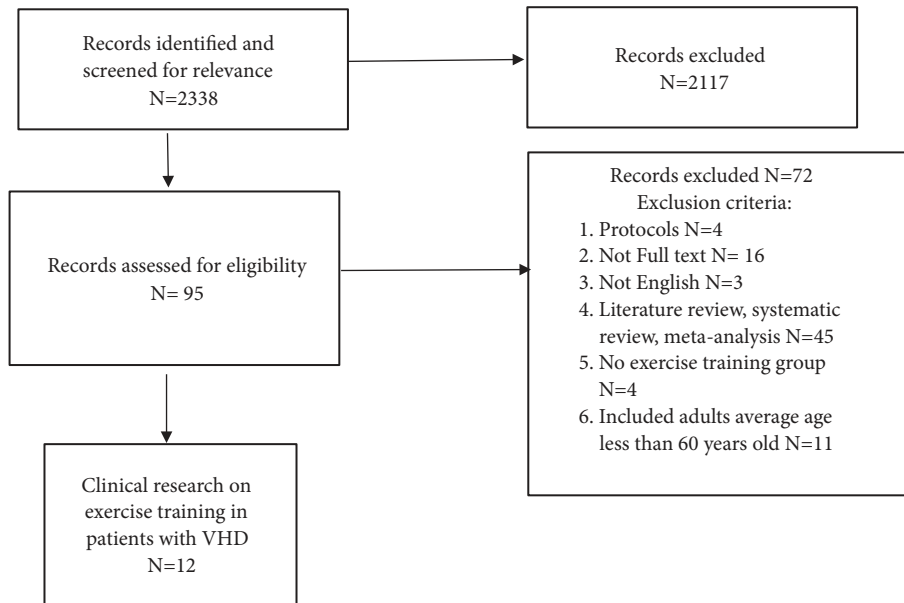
Records identified and screened for relevance
N=2338

Records excluded
N=2117

Records assessed for eligibility
N= 95

Records excluded N=72
Exclusion criteria:
1. Protocols N=4
2. Not Full text N= 16
3. Not English N=3
4. Literature review, systematic review, meta-analysis N=45
5. No exercise training group N=4
6. Included adults average age less than 60 years old N=11

Clinical research on exercise training in patients with VHD
N=12